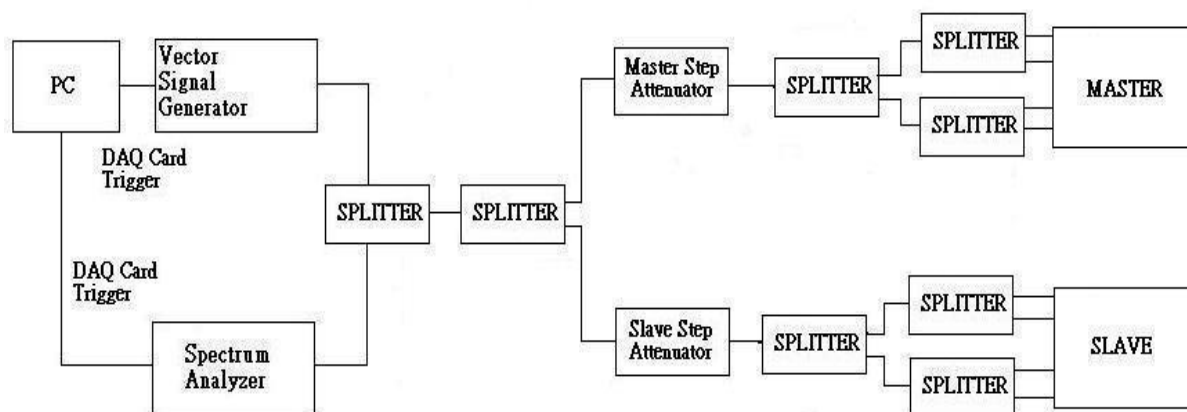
PC

Vector Signal Generator

DAQ Card Trigger

DAQ Card Trigger

Spectrum Analyzer

SPLITTER

SPLITTER

Master Step Attenuator

SPLITTER

SPLITTER

SPLITTER

MASTER

Slave Step Attenuator

SPLITTER

SPLITTER

SPLITTER

SLAVE